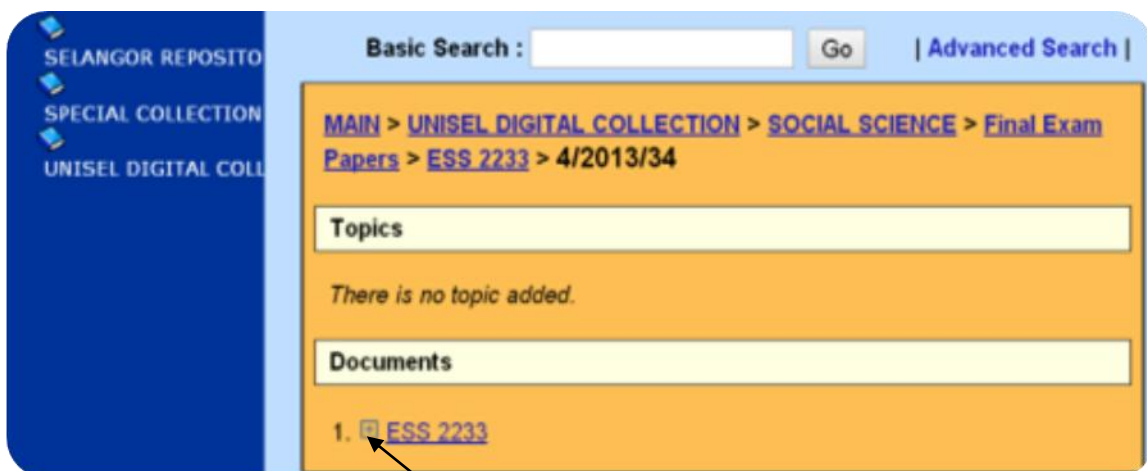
SELANGOR REPOSITO
SPECIAL COLLECTION
UNISEL DIGITAL COLL

Basic Search : Go | Advanced Search |

MAIN > UNISEL DIGITAL COLLECTION > SOCIAL SCIENCE > Final Exam Papers > ESS 2233 > 4/2013/34

Topics

There is no topic added.

Documents

1. ESS 2233